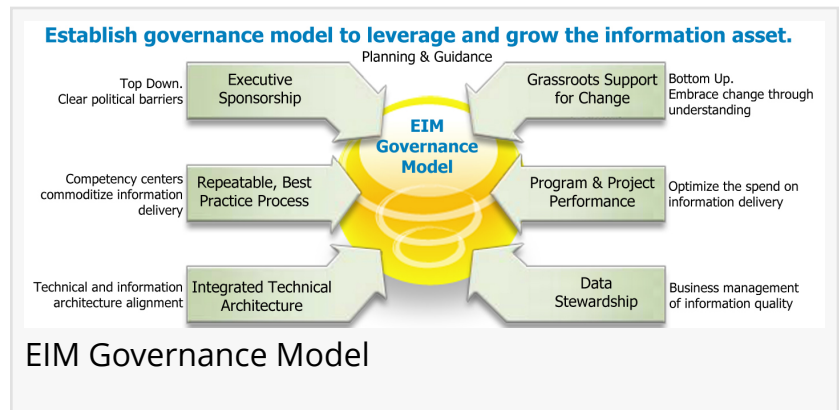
Establish governance model to leverage and grow the information asset.

Planning & Guidance

Top Down.
Clear political barriers

Executive Sponsorship

Grassroots Support for Change

Bottom Up.
Embrace change through understanding

EIM Governance Model

Competency centers commoditize information delivery

Repeatable, Best Practice Process

Program & Project Performance

Optimize the spend on information delivery

Technical and information architecture alignment

Integrated Technical Architecture

Data Stewardship

Business management of information quality

EIM Governance Model